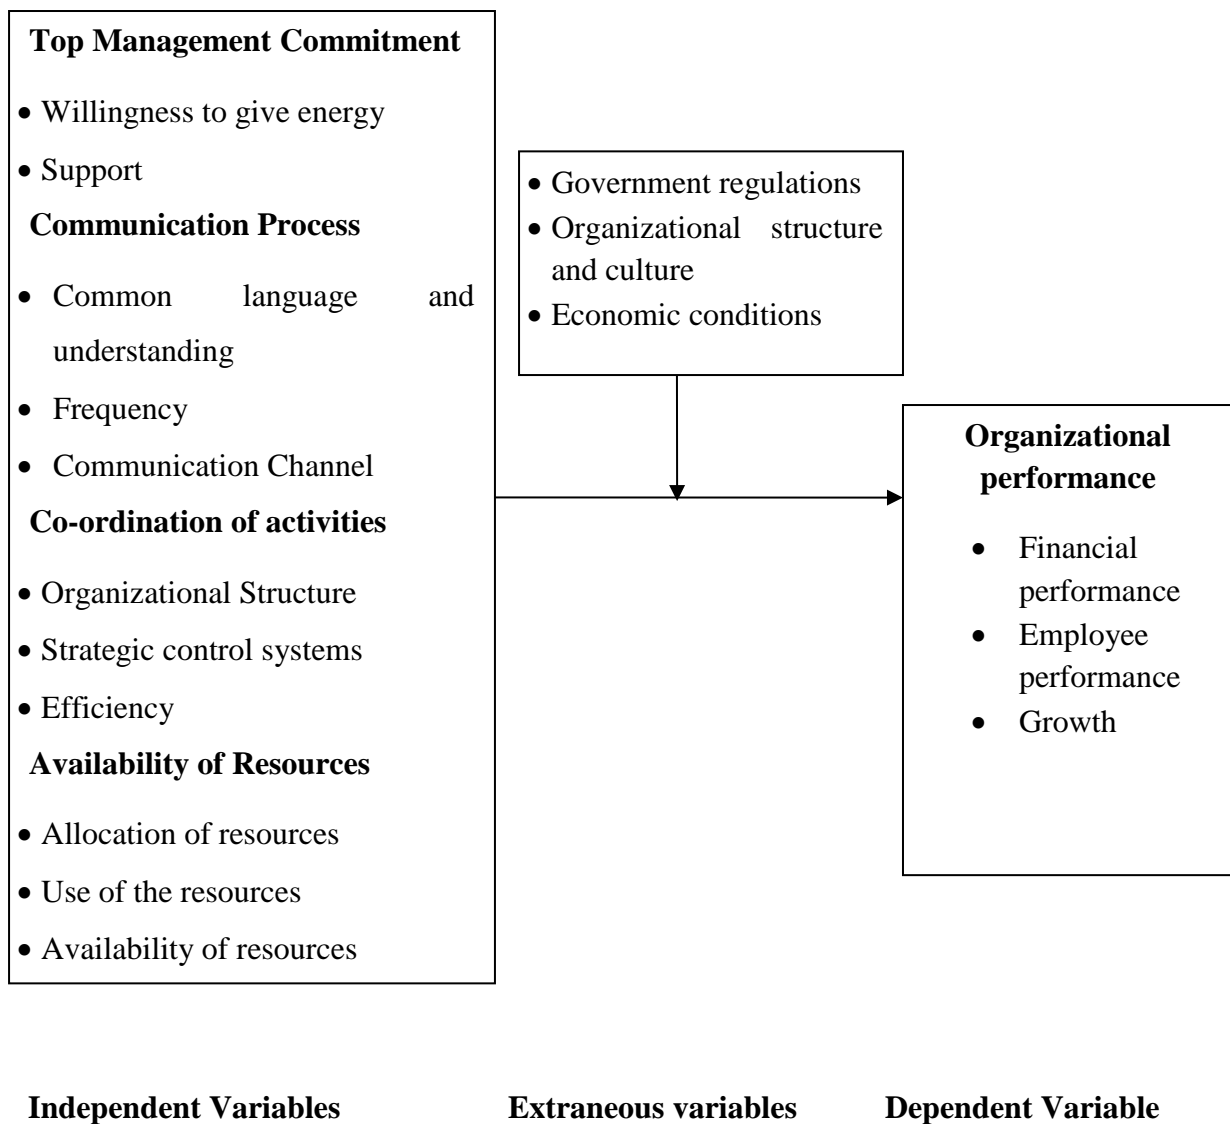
**Top Management Commitment**

- Willingness to give energy
- Support

**Communication Process**

- Common language and understanding
- Frequency
- Communication Channel

**Co-ordination of activities**

- Organizational Structure
- Strategic control systems
- Efficiency

**Availability of Resources**

- Allocation of resources
- Use of the resources
- Availability of resources

- Government regulations
- Organizational structure and culture
- Economic conditions

**Organizational performance**

- Financial performance
- Employee performance
- Growth

**Independent Variables** **Extraneous variables** **Dependent Variable**